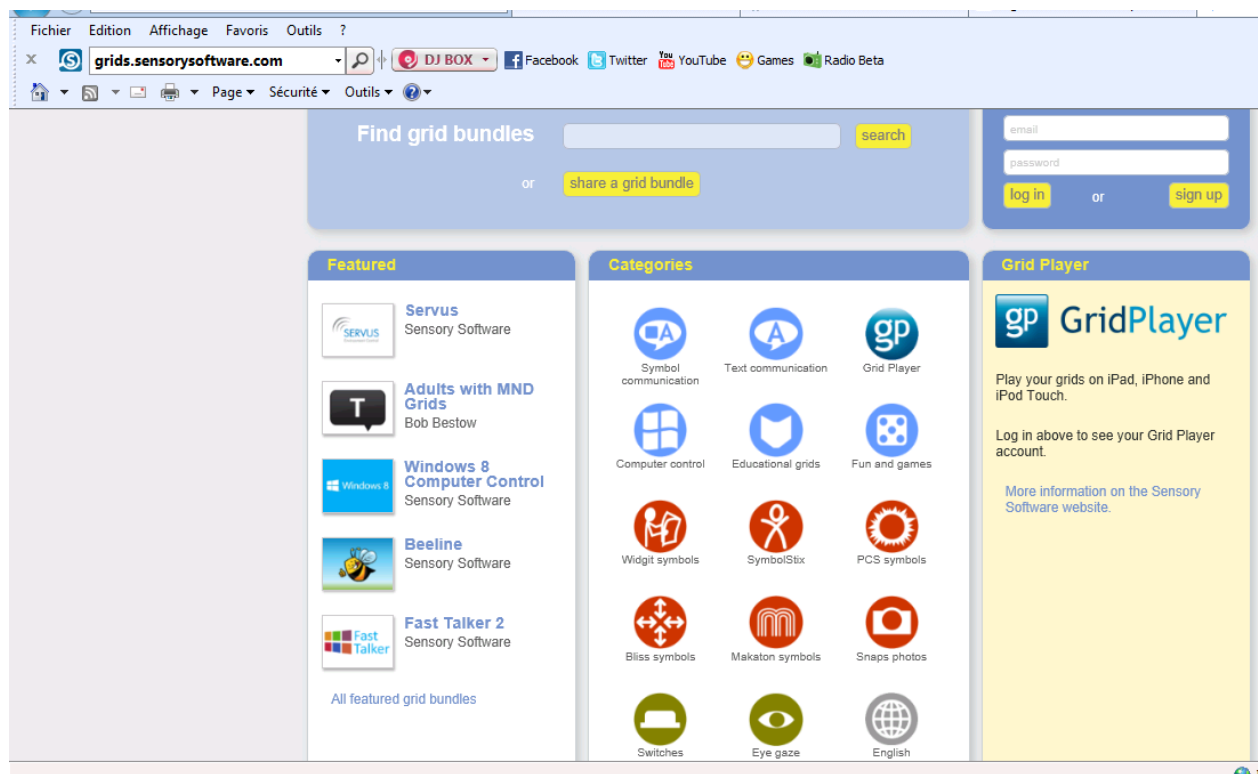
Fichier Edition Affichage Favoris Outils ?

grids.sensorysoftware.com

DJ BOX Facebook Twitter YouTube Games Radio Beta

Page Sécurité Outils

Find grid bundles search

or share a grid bundle

email

password

log in or sign up

Featured

SERVUS

Servus
Sensory Software

T

Adults with MND Grids
Bob Bestow

Windows 8

Windows 8 Computer Control
Sensory Software

Beeline
Sensory Software

Fast Talker

Fast Talker 2
Sensory Software

All featured grid bundles

Categories

Symbol communication

Text communication

gp

Grid Player

Computer control

Educational grids

Fun and games

Widgit symbols

SymbolStix

PCS symbols

Bliss symbols

Makaton symbols

Snaps photos

Switches

Eye gaze

English

Grid Player

gp GridPlayer

Play your grids on iPad, iPhone and iPod Touch.

Log in above to see your Grid Player account.

More information on the Sensory Software website.